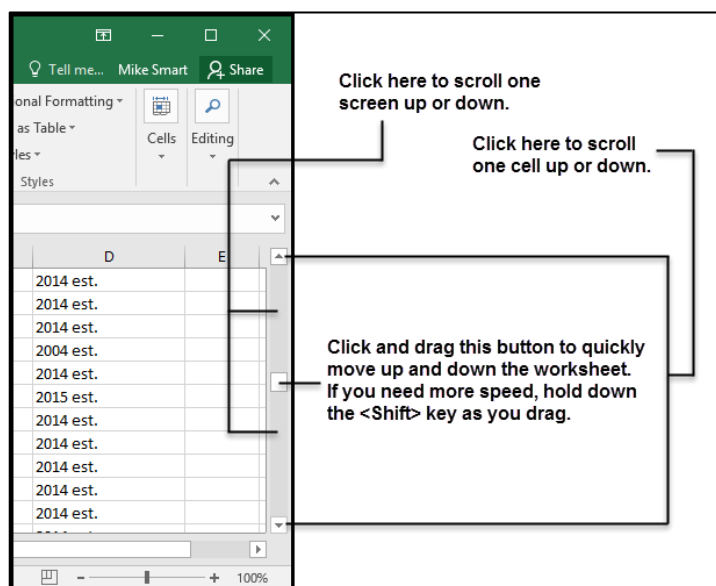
Tell me... Mike Smart Share

onal Formatting
as Table
les
Styles

Cells
Editing

D
E

2014 est.
2014 est.
2014 est.
2004 est.
2014 est.
2015 est.
2014 est.
2014 est.
2014 est.
2014 est.
2014 est.

100%

Click here to scroll one screen up or down.

Click here to scroll one cell up or down.

Click and drag this button to quickly move up and down the worksheet. If you need more speed, hold down the <Shift> key as you drag.